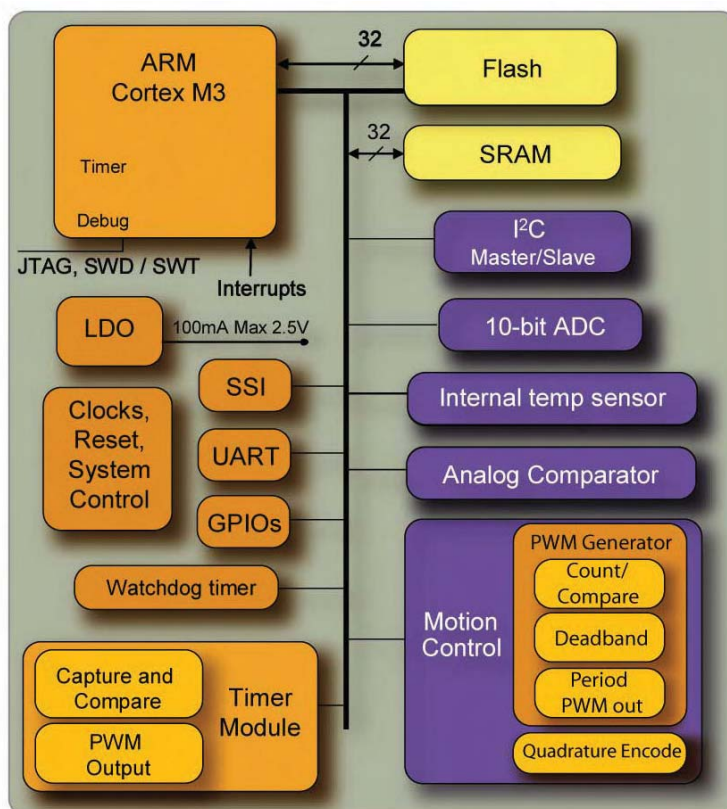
ARM
Cortex M3

Timer

Debug

32

Flash

32

SRAM

JTAG, SWD / SWT

Interrupts

$I^2C$
Master/Slave

LDO

100mA Max 2.5V

10-bit ADC

SSI

Internal temp sensor

Clocks,
Reset,
System
Control

UART

Analog Comparator

GPIOs

Watchdog timer

Motion
Control

PWM Generator

Count/
Compare

Deadband

Period
PWM out

Quadrature Encode

Capture and
Compare

PWM
Output

Timer
Module